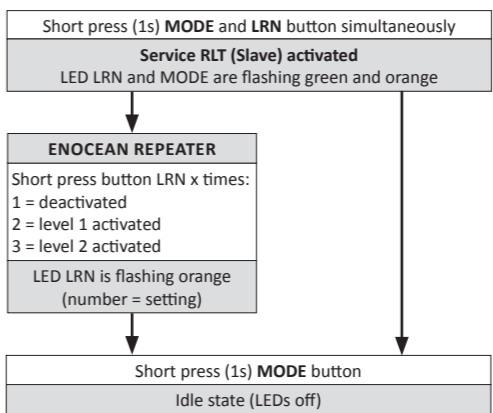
Short press (1s) MODE and LRN button simultaneously

Service RLT (Slave) activated

LED LRN and MODE are flashing green and orange

ENOCEAN REPEATER

Short press button LRN x times:
1 = deactivated
2 = level 1 activated
3 = level 2 activated

LED LRN is flashing orange (number = setting)

Short press (1s) MODE button

Idle state (LEDs off)